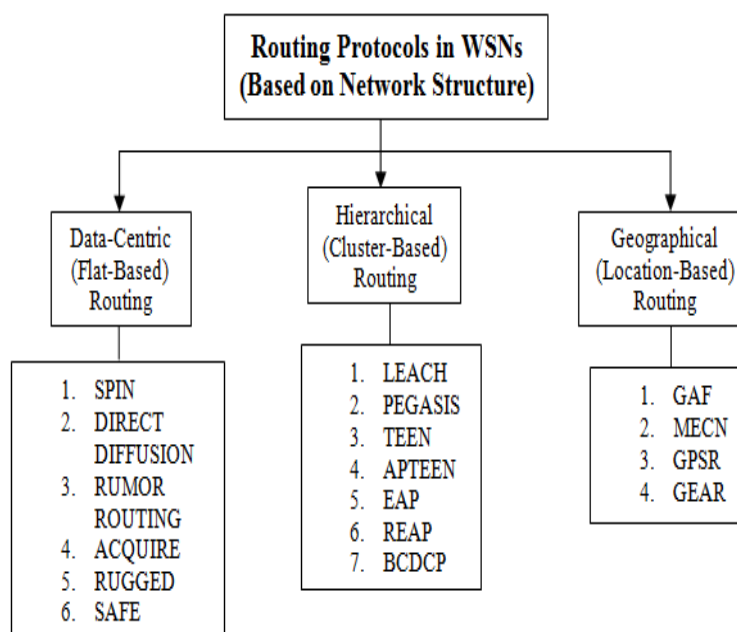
Routing Protocols in WSNs
(Based on Network Structure)

Data-Centric (Flat-Based) Routing

1. SPIN
2. DIRECT DIFFUSION
3. RUMOR ROUTING
4. ACQUIRE
5. RUGGED
6. SAFE

Hierarchical (Cluster-Based) Routing

1. LEACH
2. PEGASIS
3. TEEN
4. APTEEN
5. EAP
6. REAP
7. BCDCP

Geographical (Location-Based) Routing

1. GAF
2. MECN
3. GPSR
4. GEAR